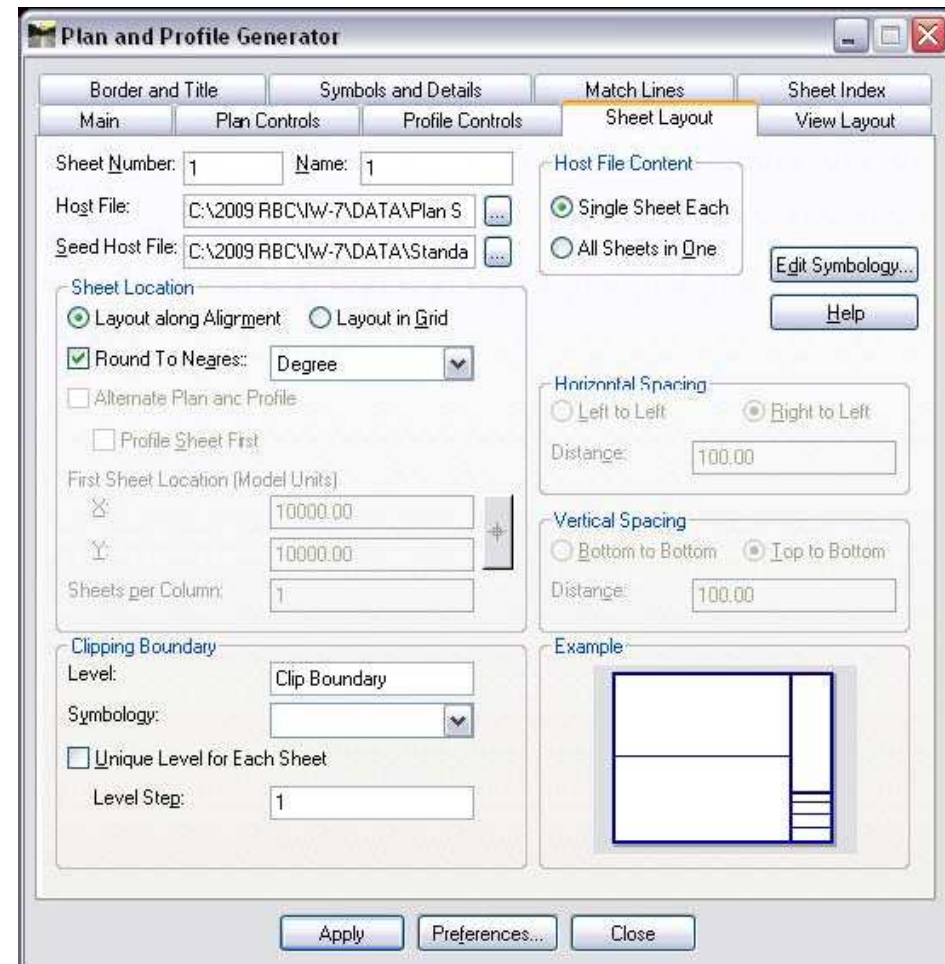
Plan and Profile Generator

Border and Title
Symbols and Details
Match Lines
Sheet Index
Main
Plan Controls
Profile Controls
Sheet Layout
View Layout

Sheet Number: 1
Name: 1
Host File: C:\2009 RBC\IW-7\DATA\Plan S
Seed Host File: C:\2009 RBC\IW-7\DATA\Standa

Host File Content
Single Sheet Each
All Sheets in One

Edit Symbology...
Help

Sheet Location
Layout along Aligrment
Layout in Grid
Round To Neares: Degree
Alternate Plan anc Profile
Profile Sheet First
First Sheet Location (Model Units)
X: 10000.00
Y: 10000.00
Sheets per Column: 1

Horizontal Spacing
Left to Left
Right to Left
Distance: 100.00

Vertical Spacing
Bottom to Bottom
Top to Bottom
Distance: 100.00

Clipping Boundary
Level: Clip Boundary
Symbology:
Unique Level for Each Sheet
Level Step: 1

Example

Apply
Preferences...
Close